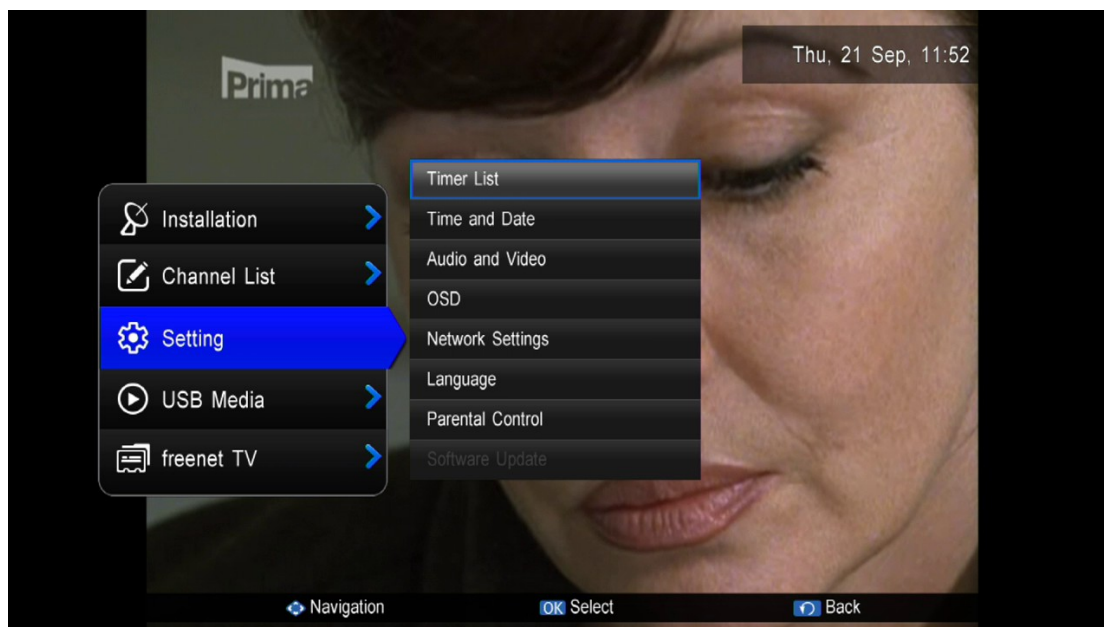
Prima

Thu, 21 Sep, 11:52

Installation
Channel List
Setting
USB Media
freenet TV

Timer List
Time and Date
Audio and Video
OSD
Network Settings
Language
Parental Control
Software Update

Navigation
OK Select
Back